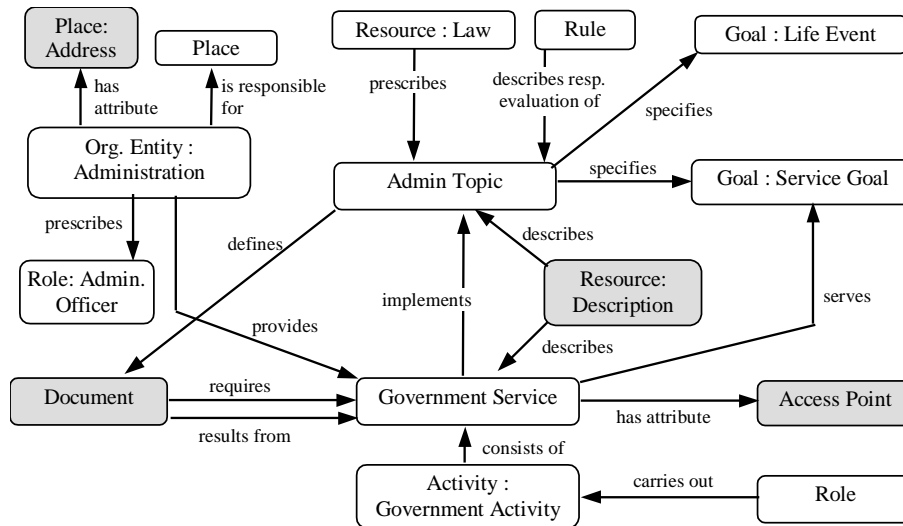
Place: Address

Place

Resource : Law

Rule

Goal : Life Event

has attribute

is responsible for

prescribes

describes resp. evaluation of

specifies

Org. Entity : Administration

Admin Topic

specifies

Goal : Service Goal

prescribes

defines

describes

Role: Admin. Officer

implements

Resource: Description

serves

provides

describes

Document

requires

Government Service

Access Point

results from

has attribute

consists of

Activity : Government Activity

carries out

Role